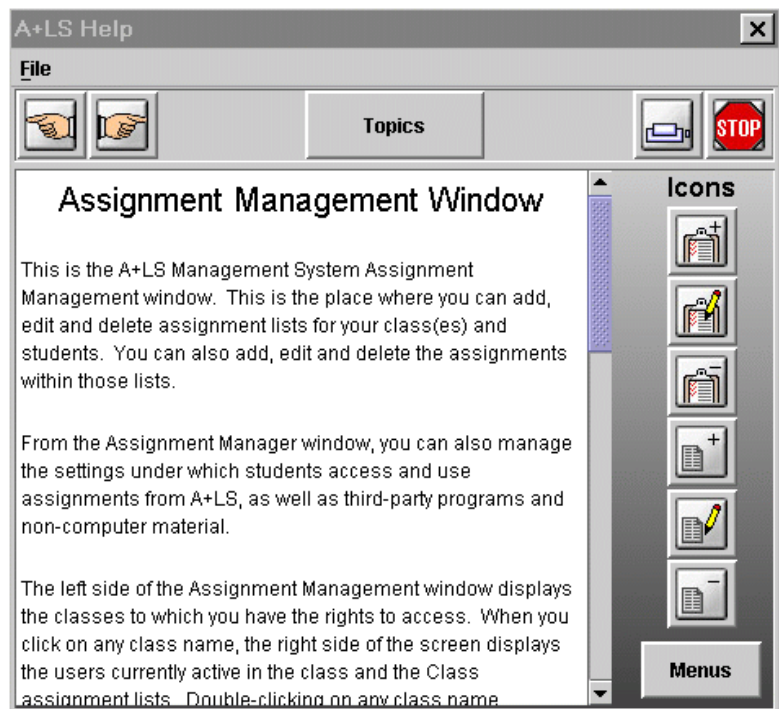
A+LS Help

File

Topics

STOP

Assignment Management Window

This is the A+LS Management System Assignment Management window. This is the place where you can add, edit and delete assignment lists for your class(es) and students. You can also add, edit and delete the assignments within those lists.

From the Assignment Manager window, you can also manage the settings under which students access and use assignments from A+LS, as well as third-party programs and non-computer material.

The left side of the Assignment Management window displays the classes to which you have the rights to access. When you click on any class name, the right side of the screen displays the users currently active in the class and the Class assignment lists. Double-clicking on any class name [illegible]

Icons

Menus